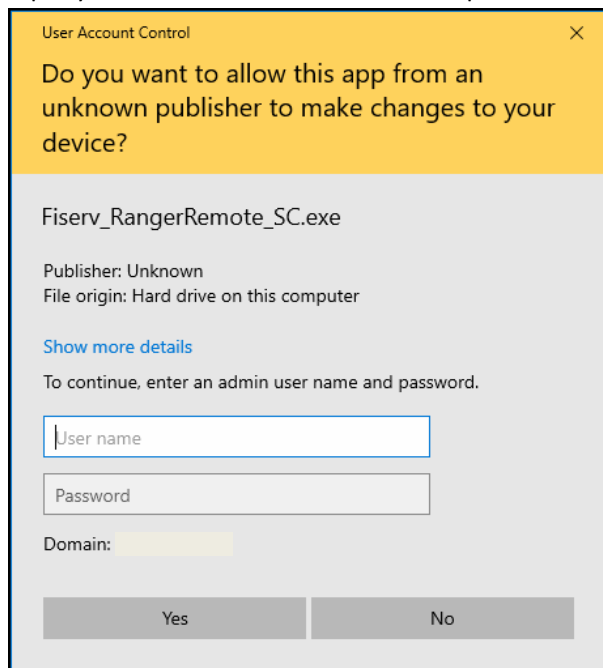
User Account Control

×

Do you want to allow this app from an unknown publisher to make changes to your device?

Fiserv_RangerRemote_SC.exe

Publisher: Unknown
File origin: Hard drive on this computer

Show more details

To continue, enter an admin user name and password.

User name

Password

Domain:

Yes

No